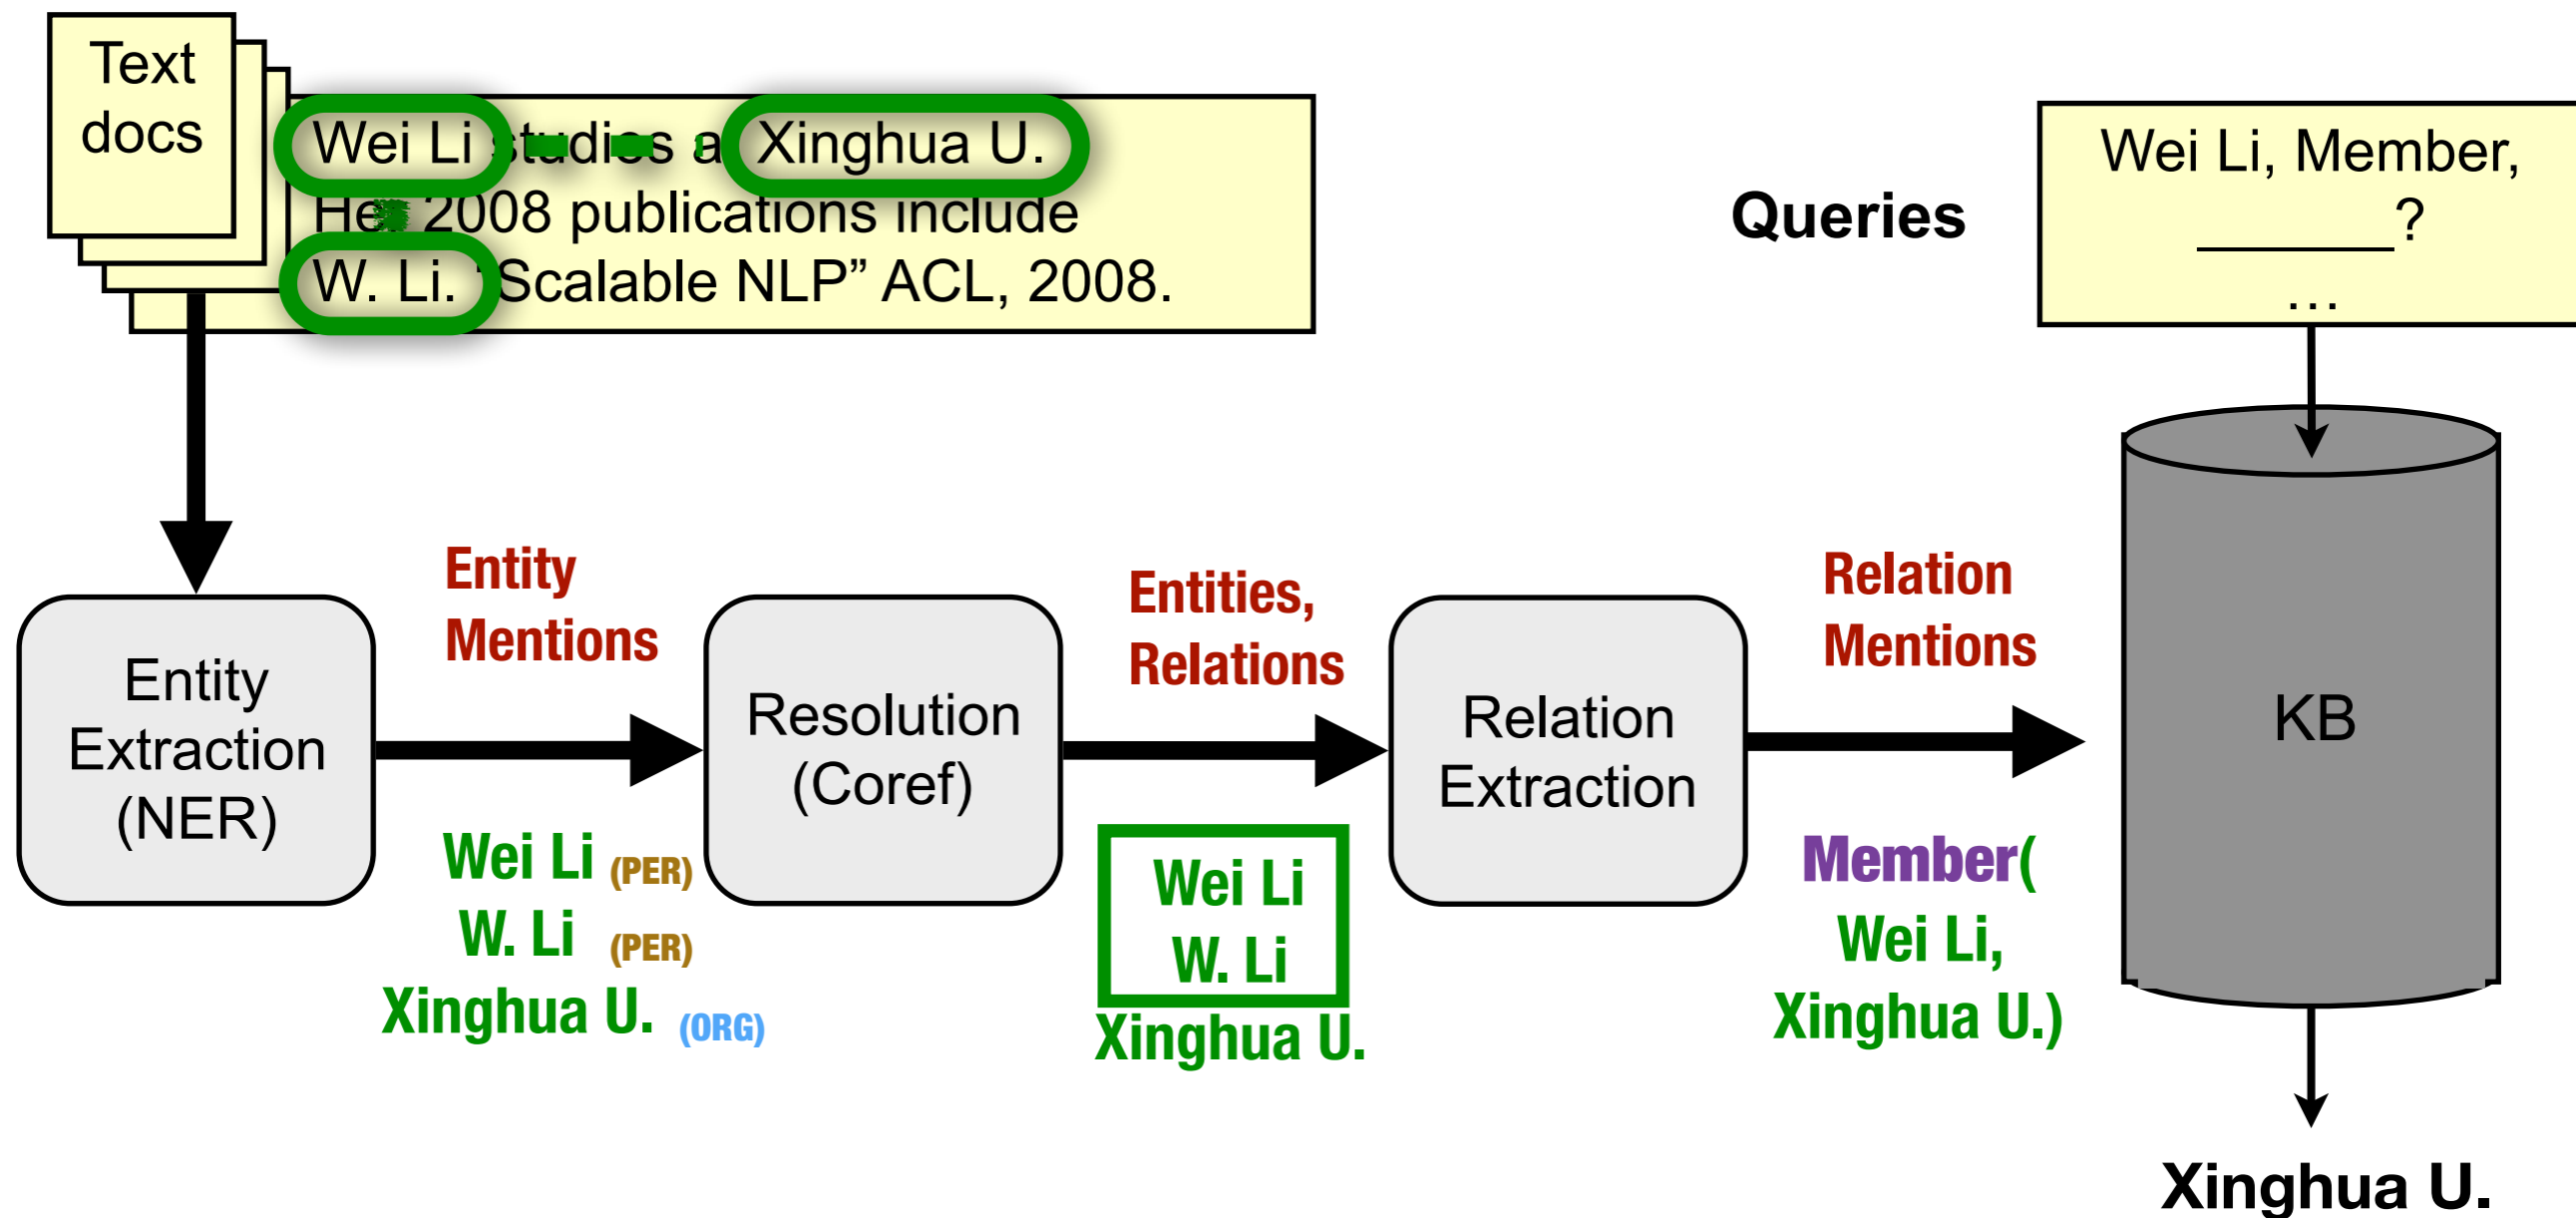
Text docs

Wei Li studies at Xinghua U.
He 2008 publications include
W. Li. "Scalable NLP" ACL, 2008.

Queries

Wei Li, Member, ______?
...

Entity Mentions

Entities, Relations

Relation Mentions

Entity Extraction (NER)

Resolution (Coref)

Relation Extraction

KB

Wei Li (PER)
W. Li (PER)
Xinghua U. (ORG)

Wei Li
W. Li
Xinghua U.

Member(
Wei Li,
Xinghua U.)

Xinghua U.